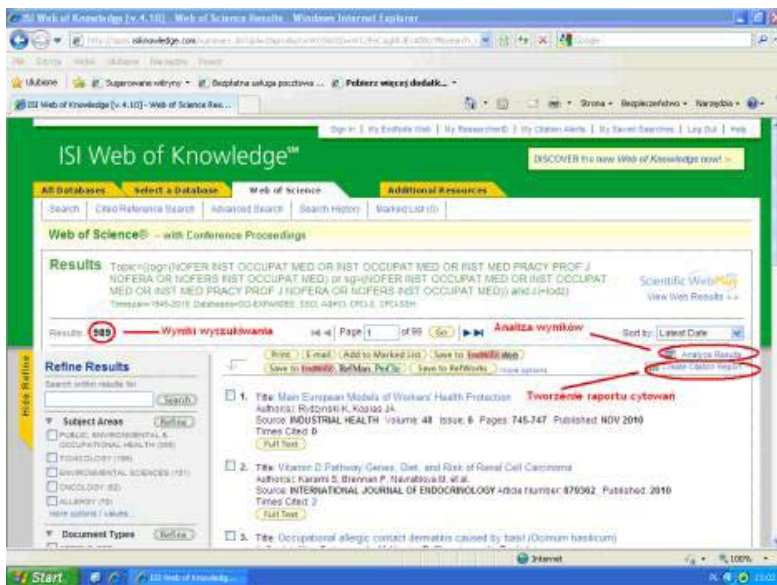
ISI Web of Knowledge [v.4.10] - Web of Science Results - Windows Internet Explorer

Ulubione | Sugerowane witryny | Bezpłatna usługa pocztowa ... | Pobierz więcej dodatk...

ISI Web of Knowledge [v.4.10] - Web of Science Res...

Strona | Bezpieczeństwo | Narzędzia

Sign In | My EndNote Web | My ResearcherID | My Citation Alerts | My Saved Searches | Log Out | Help

ISI Web of Knowledge℠

DISCOVER the new Web of Knowledge now! >

All Databases | Select a Database | Web of Science | Additional Resources

Search | Cited Reference Search | Advanced Search | Search History | Marked List (0)

Web of Science® – with Conference Proceedings

Results Topic=(ogr=(NOFER INST OCCUPAT MED OR INST OCCUPAT MED OR INST MED PRACY PROF J NOFERA OR NOFERS INST OCCUPAT MED) or sg=(NOFER INST OCCUPAT MED OR INST OCCUPAT MED OR INST MED PRACY PROF J NOFERA OR NOFERS INST OCCUPAT MED)) and cl=(lodz)
Timespan=1945-2010. Databases=SCI-EXPANDED, SSCI, A&HCI, CPCI-S, CPCI-SSH.

Scientific WebPlus
View Web Results >>

Results: 989 Wyniki wyszukiwania

Page 1 of 99 Go

Analiza wyników

Sort by: Latest Date

Refine Results

Search within results for

Search

Subject Areas Refine
PUBLIC, ENVIRONMENTAL & OCCUPATIONAL HEALTH (389)
TOXICOLOGY (196)
ENVIRONMENTAL SCIENCES (151)
ONCOLOGY (82)
ALLERGY (79)
more options / values...

Document Types Refine

Print | E-mail | Add to Marked List | Save to EndNote Web
Save to EndNote, RefMan, ProCite | Save to RefWorks | more options

Analyze Results
Create Citation Report

Tworzenie raportu cytowań

1. Title: Main European Models of Workers' Health Protection
Author(s): Rydzynski K, Kopias JA
Source: INDUSTRIAL HEALTH Volume: 48 Issue: 6 Pages: 745-747 Published: NOV 2010
Times Cited: 0
Full Text

2. Title: Vitamin D Pathway Genes, Diet, and Risk of Renal Cell Carcinoma
Author(s): Karami S, Brennan P, Navratilova M, et al.
Source: INTERNATIONAL JOURNAL OF ENDOCRINOLOGY Article Number: 879362 Published: 2010
Times Cited: 2
Full Text

3. Title: Occupational allergic contact dermatitis caused by basil (Ocimum basilicum)

Hide Refine

Internet | 100%

Start | ISI Web of Knowledg...